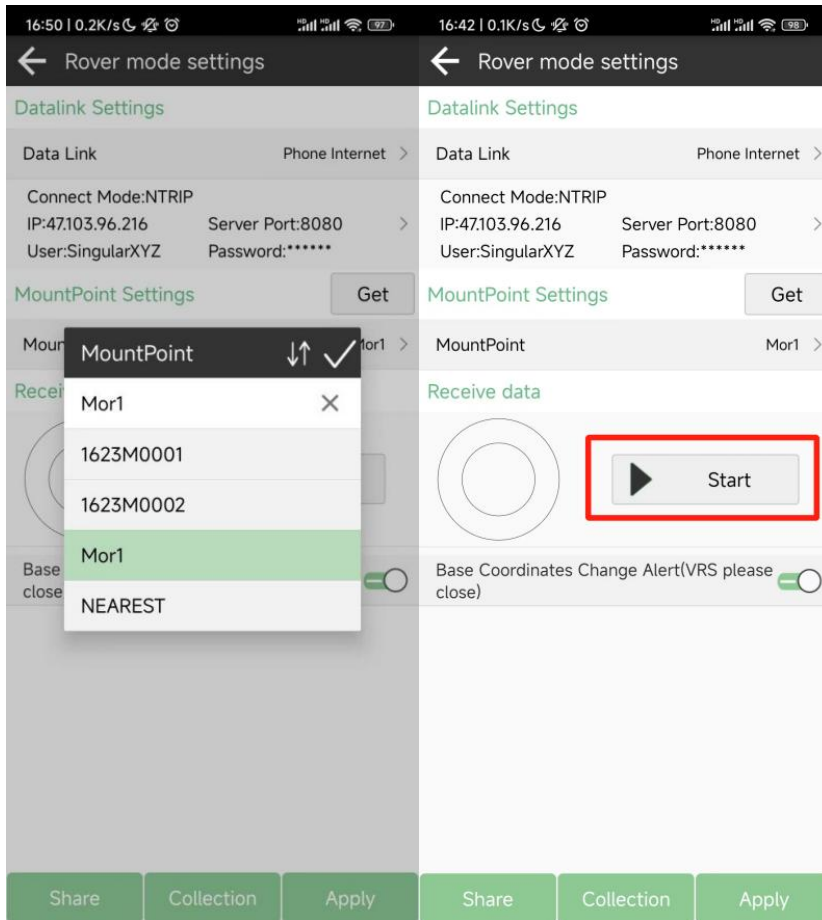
16:50 | 0.2K/s 97

Rover mode settings

Datalink Settings

Data Link Phone Internet

Connect Mode:NTRIP
IP:47.103.96.216 Server Port:8080
User:SingularXYZ Password:******

MountPoint Settings Get

Mour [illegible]or1

Recei

MountPoint

Mor1

1623M0001

1623M0002

Mor1

NEAREST

Base close

Share Collection Apply

16:42 | 0.1K/s 98

Rover mode settings

Datalink Settings

Data Link Phone Internet

Connect Mode:NTRIP
IP:47.103.96.216 Server Port:8080
User:SingularXYZ Password:******

MountPoint Settings Get

MountPoint Mor1

Receive data

Start

Base Coordinates Change Alert(VRS please close)

Share Collection Apply